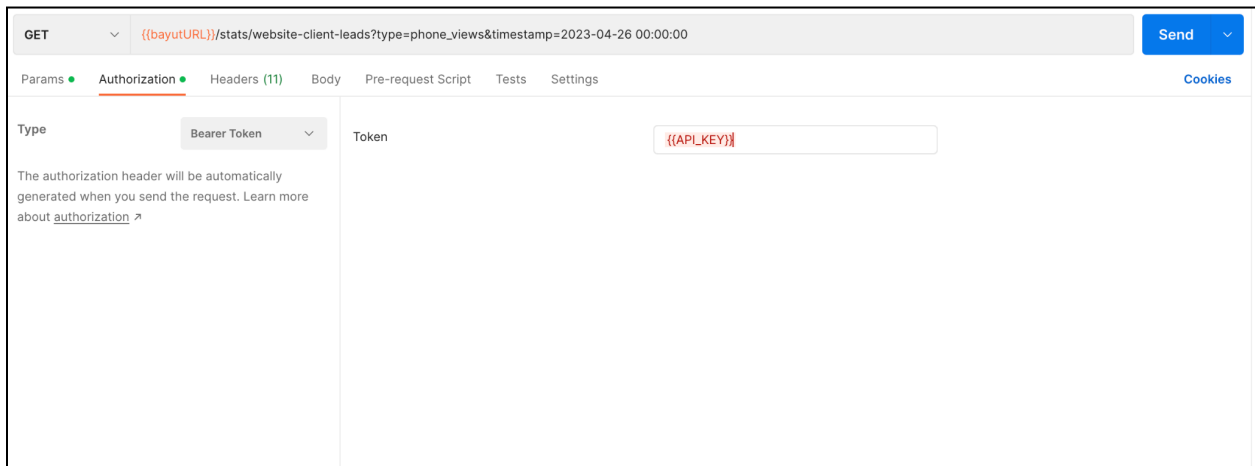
GET
{{bayutURL}}/stats/website-client-leads?type=phone_views&timestamp=2023-04-26 00:00:00
Send

Params ● Authorization ● Headers (11) Body Pre-request Script Tests Settings Cookies

Type Bearer Token

The authorization header will be automatically generated when you send the request. Learn more about authorization ↗

Token {{API_KEY}}